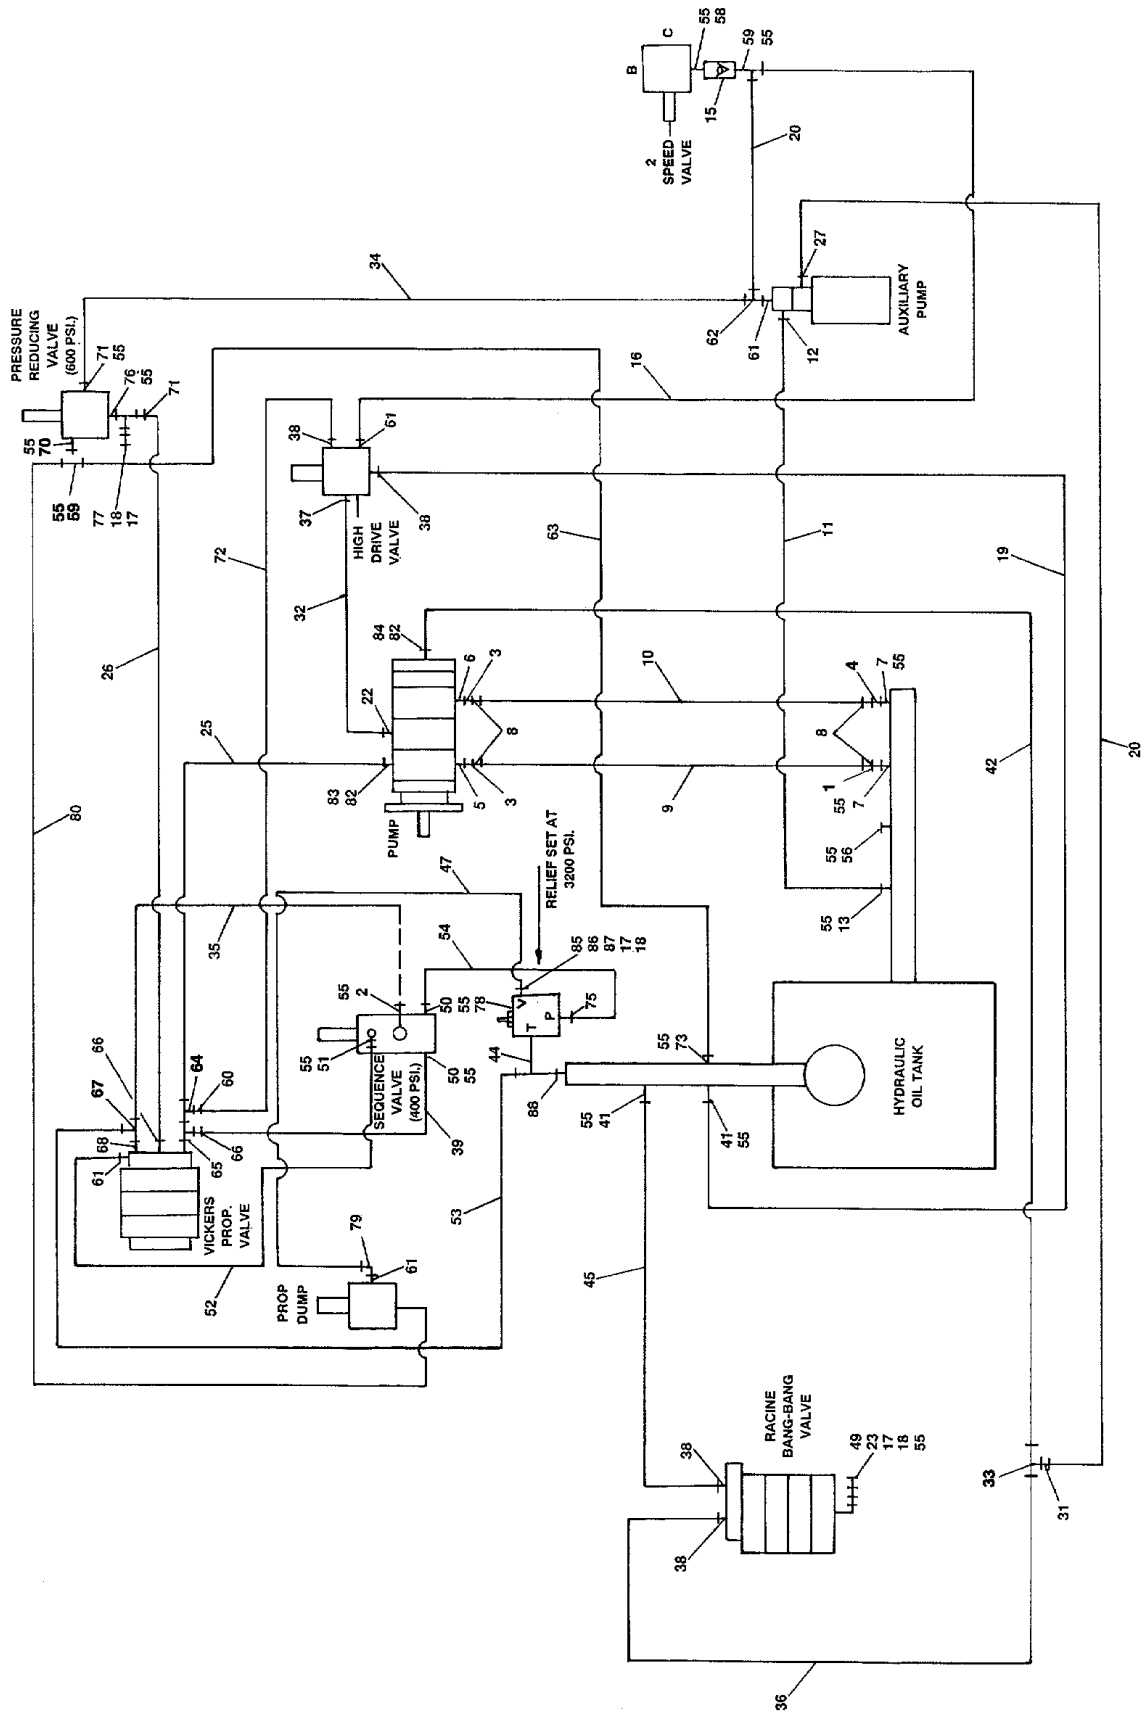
B
C
55
58
59
55
15
2
SPEED
VALVE
20
27
AUXILIARY
PUMP
34
62
61
12
PRESSURE
REDUCING
VALVE
(600 PSI.)
71
55
76
55
71
16
55
70
55
59
77
18
17
38
61
38
37
HIGH
DRIVE
VALVE
63
11
19
72
32
84
82
26
6
3
10
4
7
55
22
8
8
25
42
20
83
82
5
3
9
1
55
7
80
PUMP
55
56
47
55
13
RELIEF SET AT
3200 PSI.
35
54
85
86
87
17
18
55
2
50
55
78
V
T
P
75
66
67
64
60
55
51
SEQUENCE
VALVE
(400 PSI.)
50
55
44
55
73
HYDRAULIC
OIL TANK
68
61
65
66
39
88
55
41
41
55
VICKERS
PROP.
VALVE
52
53
79
61
PROP
DUMP
45
RACINE
BANG-BANG
VALVE
38
49
23
17
18
55
33
31
38
36